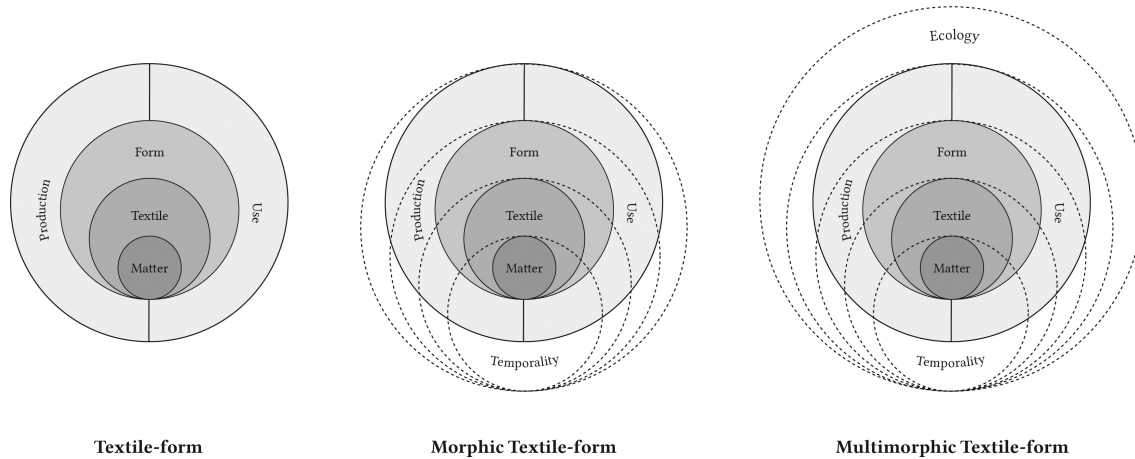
Form
Textile
Matter
Production
Use

Form
Textile
Matter
Production
Use
Temporality

Ecology
Form
Textile
Matter
Production
Use
Temporality

Textile-form

Morphic Textile-form

Multimorphic Textile-form